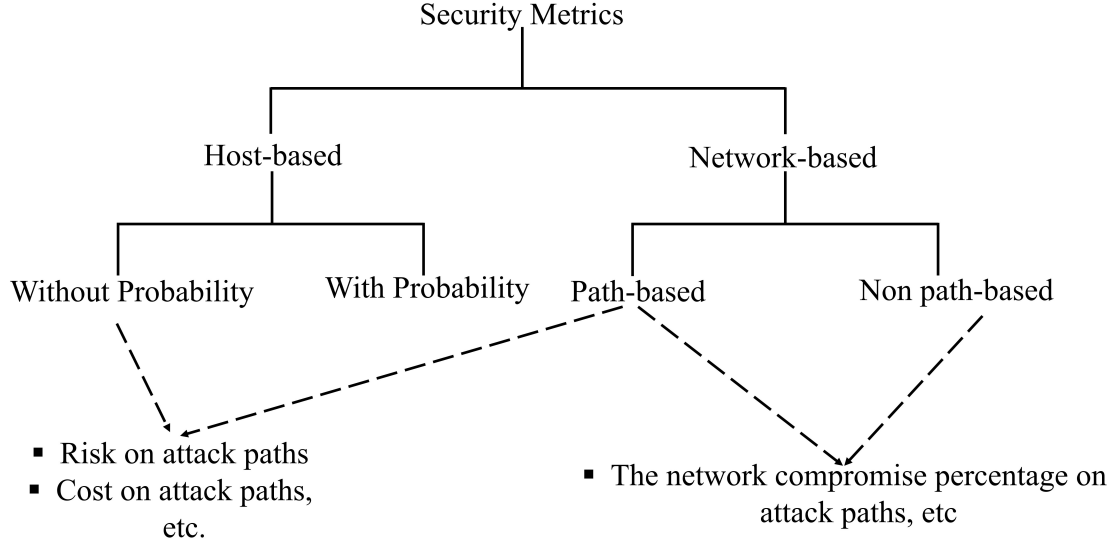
Security Metrics

Host-based

Network-based

Without Probability

With Probability

Path-based

Non path-based

▪ Risk on attack paths
▪ Cost on attack paths, etc.

▪ The network compromise percentage on attack paths, etc